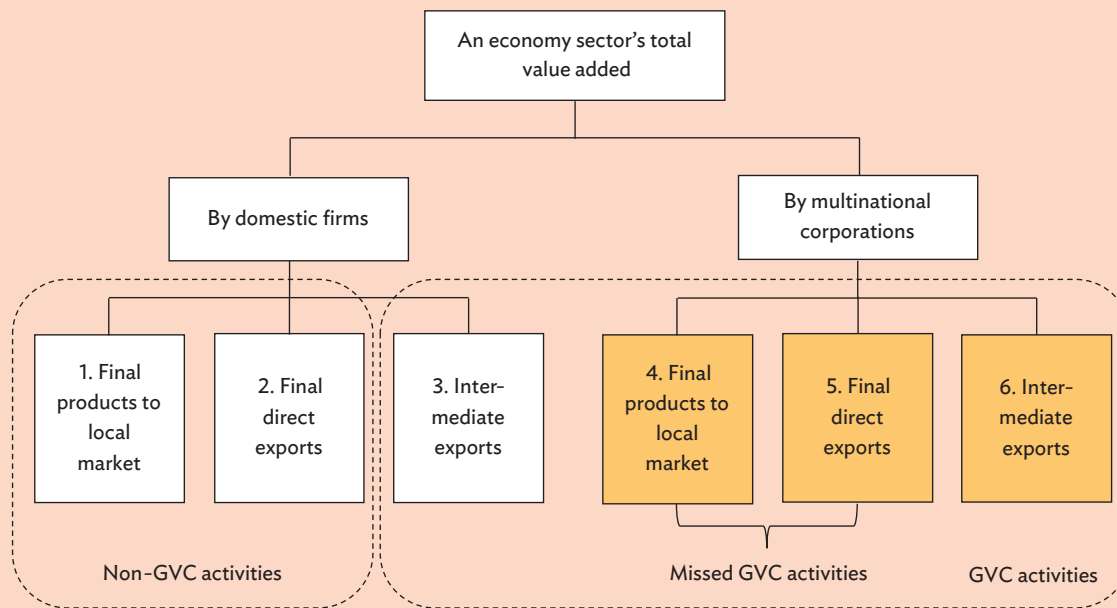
An economy sector's total value added

By domestic firms

By multinational corporations

1. Final products to local market

2. Final direct exports

3. Inter-mediate exports

4. Final products to local market

5. Final direct exports

6. Inter-mediate exports

Non-GVC activities

Missed GVC activities

GVC activities